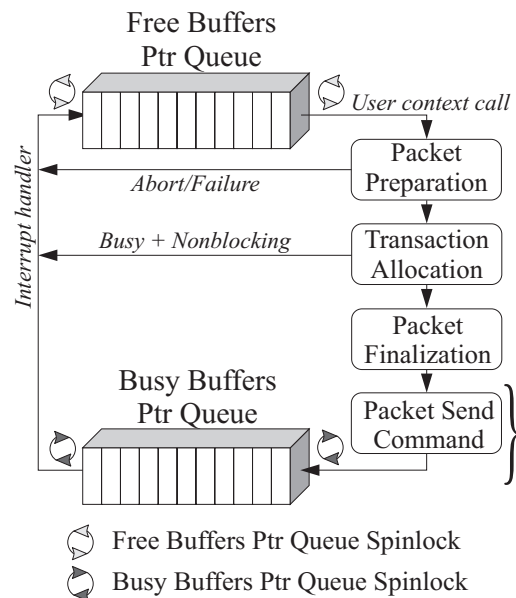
Free Buffers Ptr Queue

User context call

Packet Preparation

Abort/Failure

Interrupt handler

Busy + Nonblocking

Transaction Allocation

Packet Finalization

Busy Buffers Ptr Queue

Packet Send Command

Free Buffers Ptr Queue Spinlock

Busy Buffers Ptr Queue Spinlock